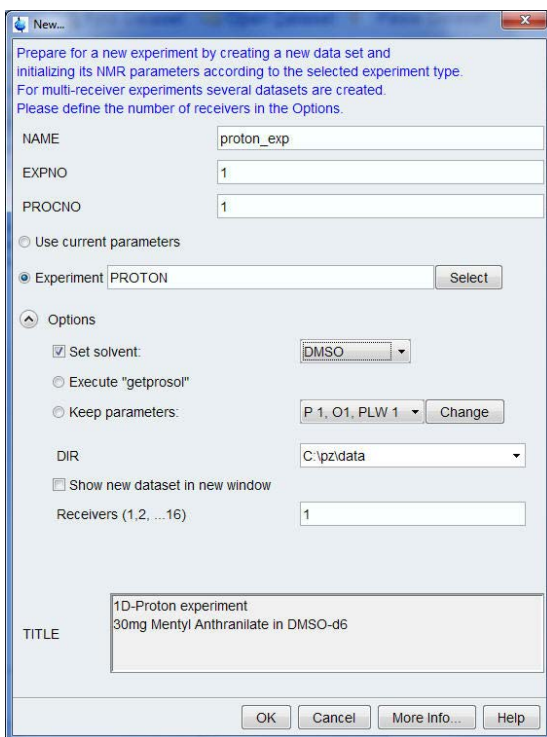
New...

Prepare for a new experiment by creating a new data set and initializing its NMR parameters according to the selected experiment type. For multi-receiver experiments several datasets are created. Please define the number of receivers in the Options.

NAME proton_exp

EXPNO 1

PROCNO 1

Use current parameters

Experiment PROTON Select

Options

Set solvent: DMSO

Execute "getprosol"

Keep parameters: P 1, O1, PLW 1 Change

DIR C:\pz\data

Show new dataset in new window

Receivers (1,2, ...16) 1

TITLE 1D-Proton experiment
30mg Mentyl Anthranilate in DMSO-d6

OK Cancel More Info... Help